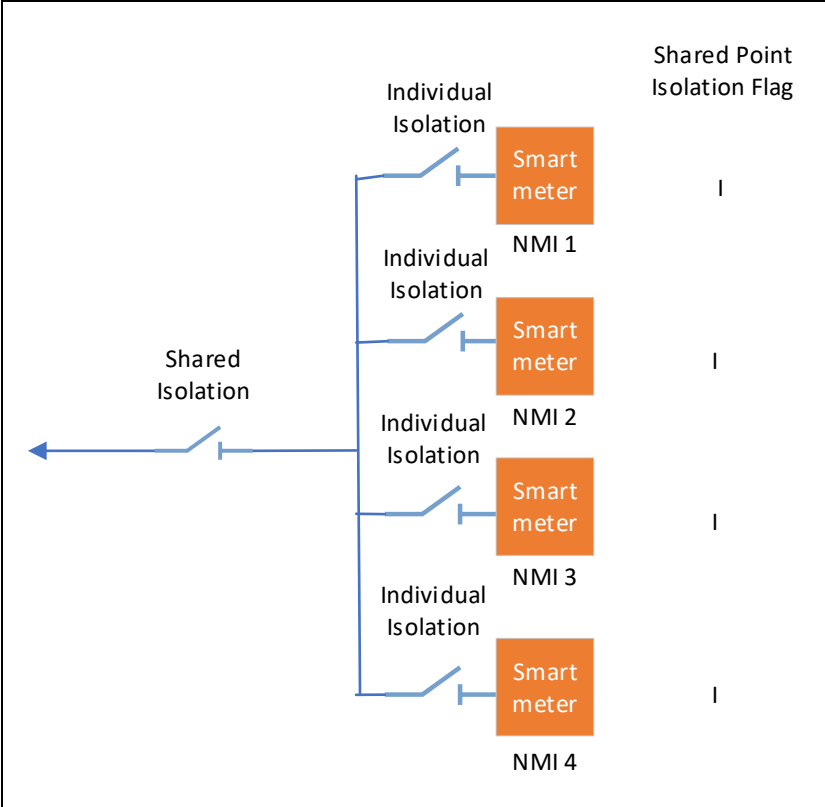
Shared Point Isolation Flag

Individual Isolation

Smart meter

NMI 1

I

Individual Isolation

Smart meter

NMI 2

I

Shared Isolation

Individual Isolation

Smart meter

NMI 3

I

Individual Isolation

Smart meter

NMI 4

I